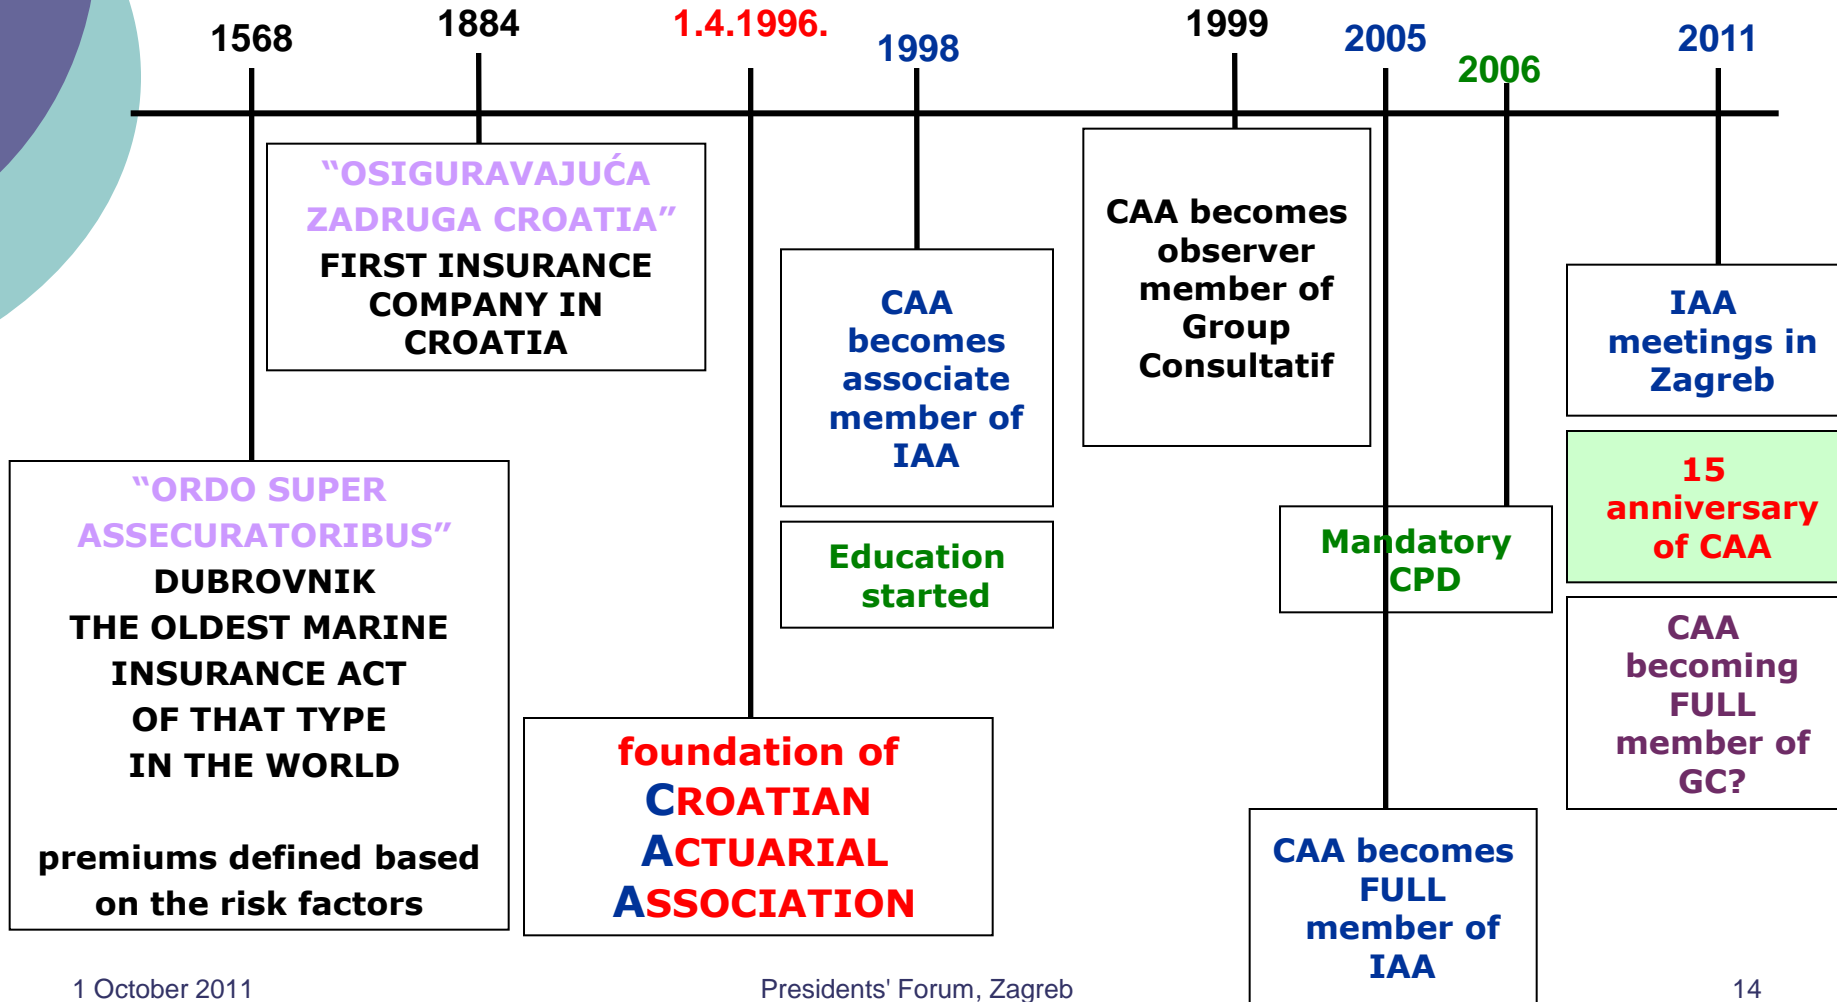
1568

1884

1.4.1996.

1998

1999

2005

2006

2011

"OSIGURAVAJUĆA ZADRUGA CROATIA"
FIRST INSURANCE COMPANY IN CROATIA

CAA becomes associate member of IAA

Education started

CAA becomes observer member of Group Consultatif

Mandatory CPD

IAA meetings in Zagreb

15 anniversary of CAA

CAA becoming FULL member of GC?

"ORDO SUPER ASSECURATORIBUS"
DUBROVNIK
THE OLDEST MARINE INSURANCE ACT OF THAT TYPE IN THE WORLD

premiums defined based on the risk factors

foundation of CROATIAN ACTUARIAL ASSOCIATION

CAA becomes FULL member of IAA

1 October 2011

Presidents' Forum, Zagreb

14